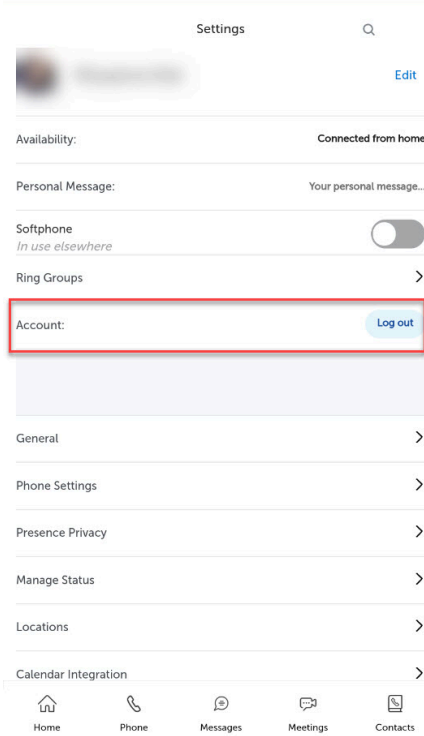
Settings

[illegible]

Edit

Availability:

Connected from home

Personal Message:

Your personal message...

Softphone

In use elsewhere

Ring Groups

Account:

Log out

General

Phone Settings

Presence Privacy

Manage Status

Locations

Calendar Integration

Home

Phone

Messages

Meetings

Contacts